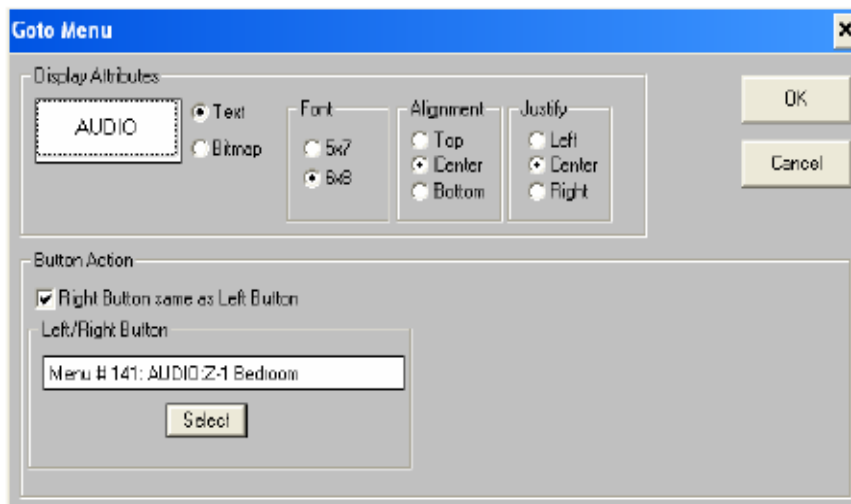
Goto Menu

Display Attributes

AUDIO

Text

Bitmap

Font

5x7

6x8

Alignment

Top

Center

Bottom

Justify

Left

Center

Right

OK

Cancel

Button Action

Right Button same as Left Button

Left/Right Button

Menu # 141: AUDIO:Z-1 Bedroom

Select